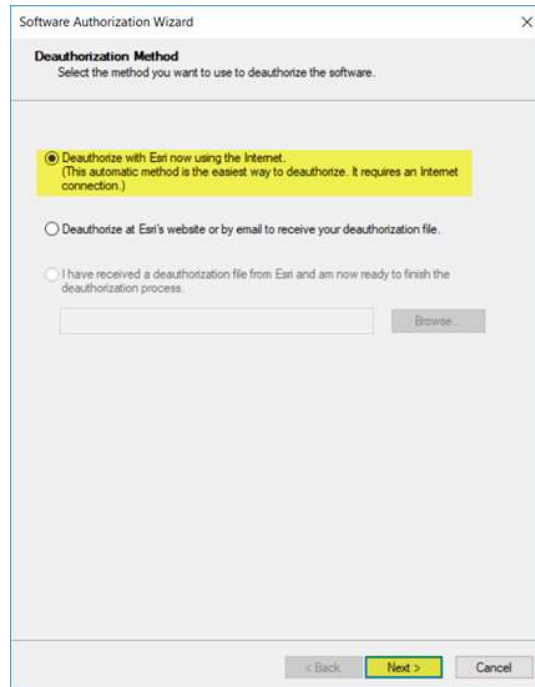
Software Authorization Wizard

×

Deauthorization Method

Select the method you want to use to deauthorize the software.

Deauthorize with Esri now using the Internet.
(This automatic method is the easiest way to deauthorize. It requires an Internet connection.)

Deauthorize at Esri's website or by email to receive your deauthorization file.

I have received a deauthorization file from Esri and am now ready to finish the deauthorization process.

Browse...

< Back

Next >

Cancel